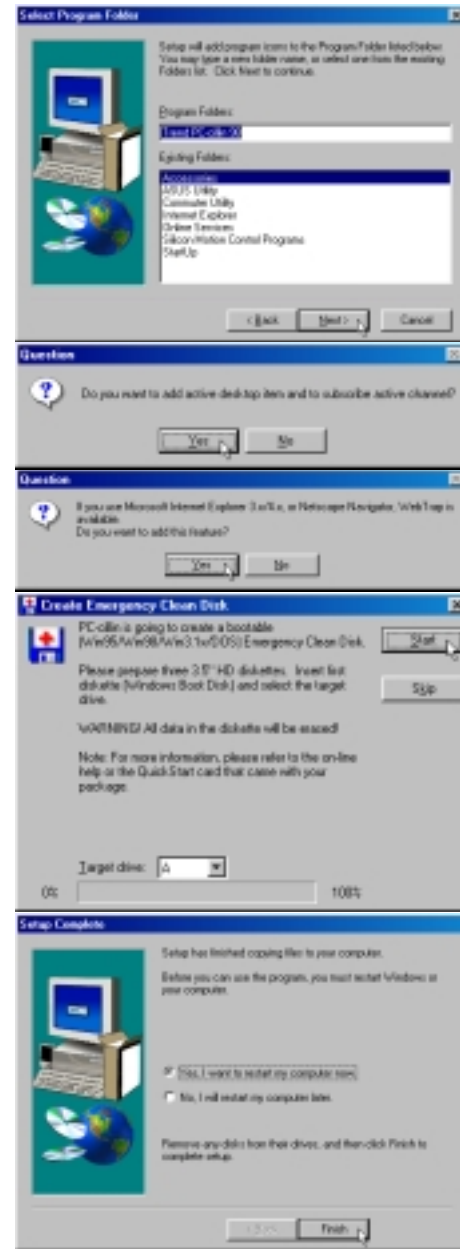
Select Program Folder

Setup will add program icons to the Program Folder listed below. You may type a new folder name, or select one from the existing Folders list. Click Next to continue.

Program Folders:

Trend PC-cillin 98

Existing Folders:

Accessories
ASUS Utility
Commuter Utility
Internet Explorer
Online Services
Silicon Motion Control Programs
StartUp

< Back | Next > | Cancel

Question

Do you want to add active desktop item and to subscribe active channel?

Yes | No

Question

If you use Microsoft Internet Explorer 3.x/4.x, or Netscape Navigator, WebTrap is available.
Do you want to add this feature?

Yes | No

Create Emergency Clean Disk

PC-cillin is going to create a bootable (Win95/Win98/Win3.1x/DOS) Emergency Clean Disk.

Start

Please prepare three 3.5" HD diskettes. Insert first diskette (Windows Boot Disk) and select the target drive.

Skip

WARNING! All data in the diskette will be erased!

Note: For more information, please refer to the on-line help or the QuickStart card that came with your package.

Target drive: A

0%

100%

Setup Complete

Setup has finished copying files to your computer.

Before you can use the program, you must restart Windows or your computer.

Yes, I want to restart my computer now.

No, I will restart my computer later.

Remove any disks from their drives, and then click Finish to complete setup.

< Back | Finish